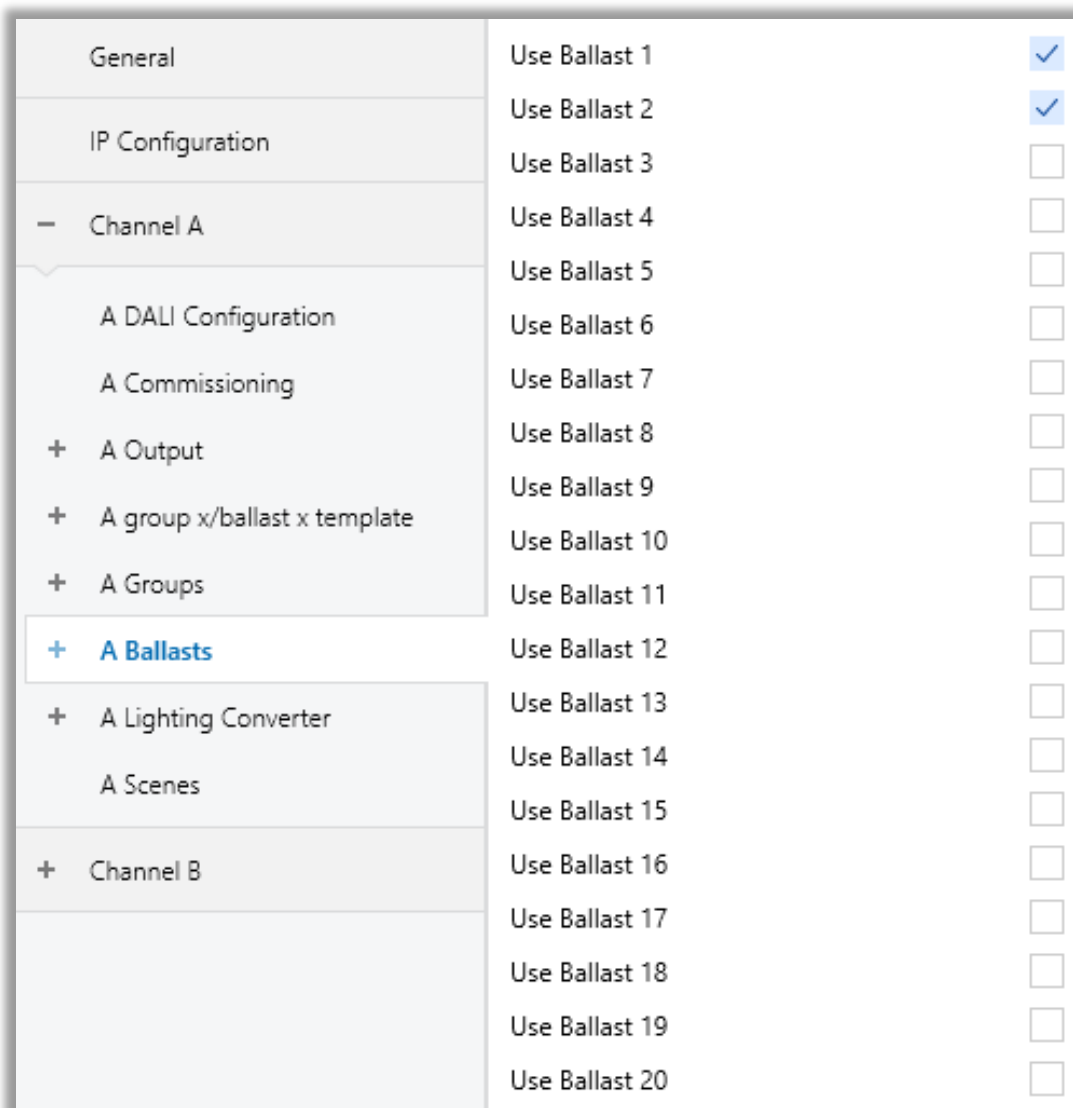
General

IP Configuration

− Channel A

A DALI Configuration

A Commissioning

+ A Output

+ A group x/ballast x template

+ A Groups

+ A Ballasts

+ A Lighting Converter

A Scenes

+ Channel B

Use Ballast 1 ✓
Use Ballast 2 ✓
Use Ballast 3
Use Ballast 4
Use Ballast 5
Use Ballast 6
Use Ballast 7
Use Ballast 8
Use Ballast 9
Use Ballast 10
Use Ballast 11
Use Ballast 12
Use Ballast 13
Use Ballast 14
Use Ballast 15
Use Ballast 16
Use Ballast 17
Use Ballast 18
Use Ballast 19
Use Ballast 20